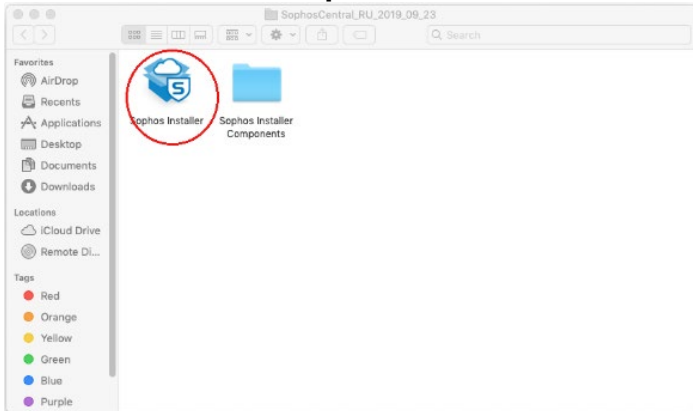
SophosCentral_RU_2019_09_23

Search

Favorites
AirDrop
Recents
Applications
Desktop
Documents
Downloads

Locations
iCloud Drive
Remote Di...

Tags
Red
Orange
Yellow
Green
Blue
Purple

Sophos Installer

Sophos Installer Components